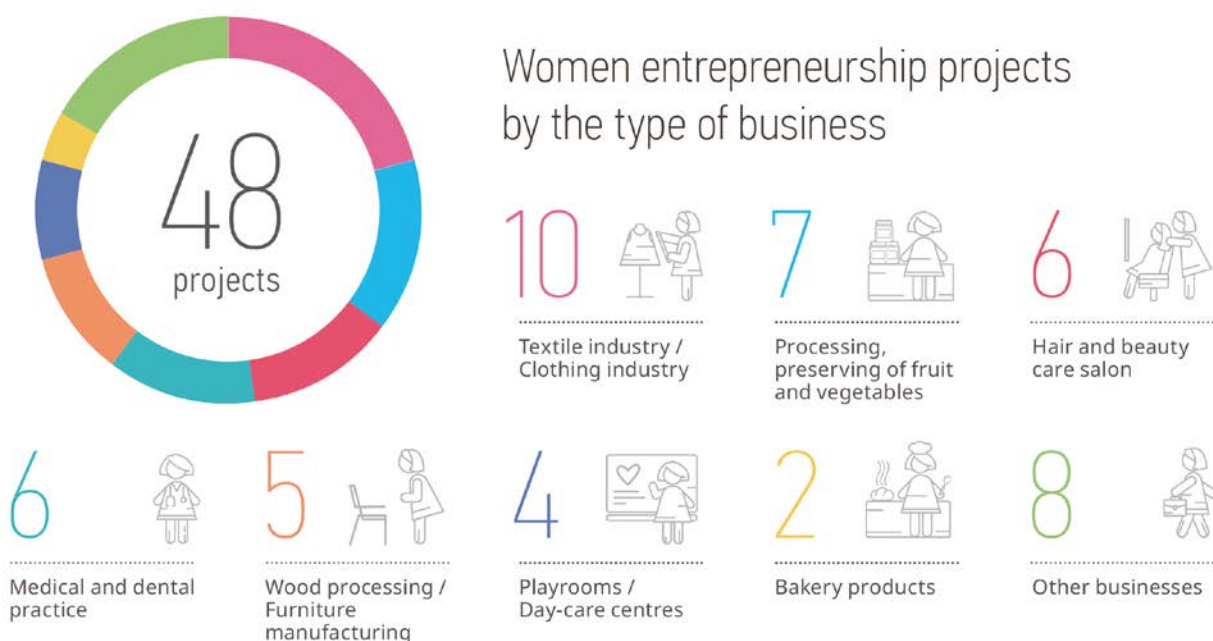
48
projects

Women entrepreneurship projects by the type of business

10
Textile industry / Clothing industry

7
Processing, preserving of fruit and vegetables

6
Hair and beauty care salon

6
Medical and dental practice

5
Wood processing / Furniture manufacturing

4
Playrooms / Day-care centres

2
Bakery products

8
Other businesses